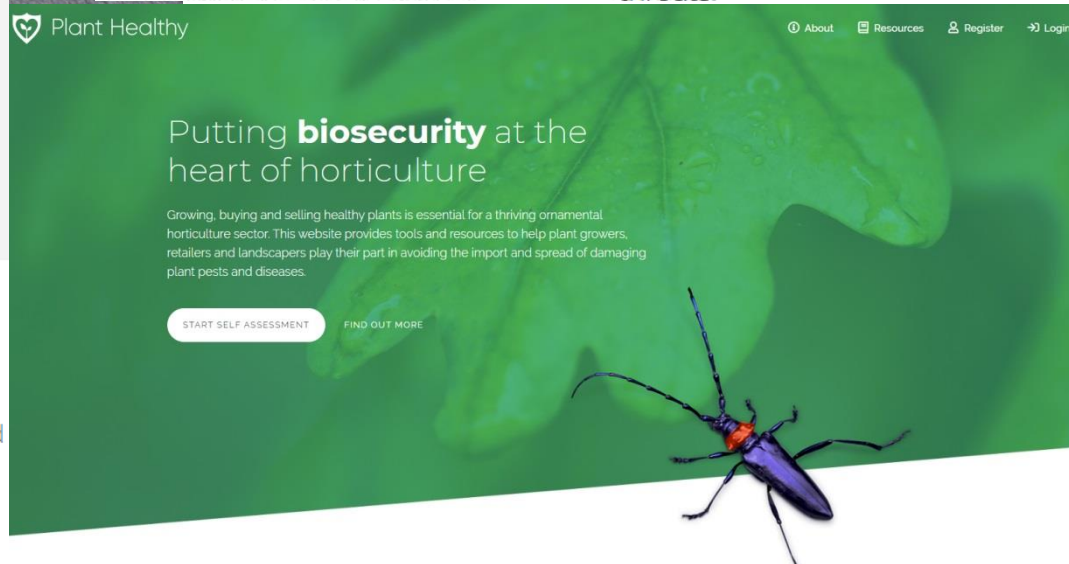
Plant Healthy

About Resources Register Login

Putting **biosecurity** at the heart of horticulture

Growing, buying and selling healthy plants is essential for a thriving ornamental horticulture sector. This website provides tools and resources to help plant growers, retailers and landscapers play their part in avoiding the import and spread of damaging plant pests and diseases.

START SELF ASSESSMENT

FIND OUT MORE